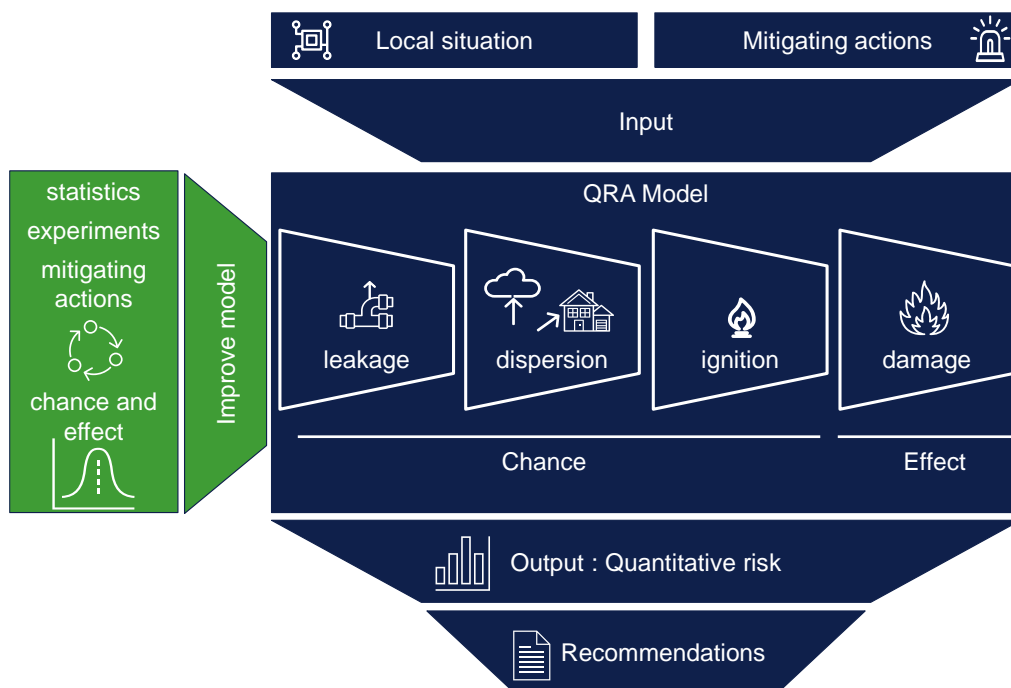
Local situation

Mitigating actions

Input

statistics
experiments
mitigating actions
chance and effect

Improve model

QRA Model

leakage

dispersion

ignition

damage

Chance

Effect

Output : Quantitative risk

Recommendations